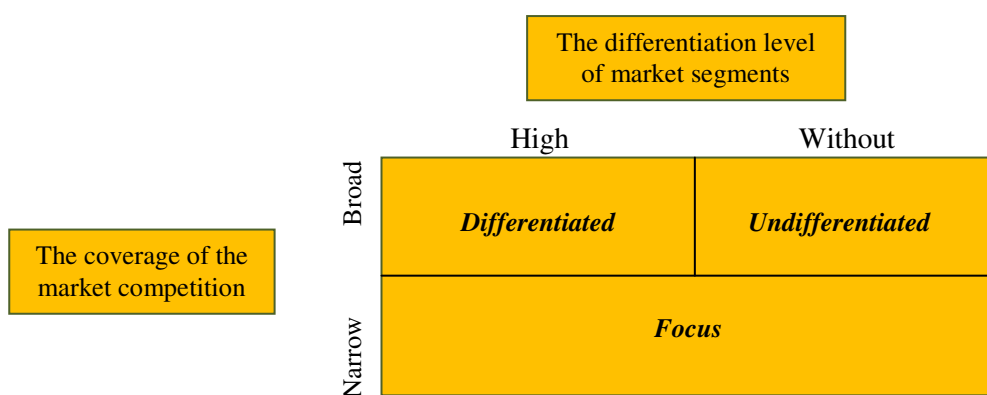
The differentiation level of market segments

The coverage of the market competition

| | High | Without |
|---|---|---|
| Broad | ***Differentiated*** | ***Undifferentiated*** |
| Narrow | ***Focus*** | |